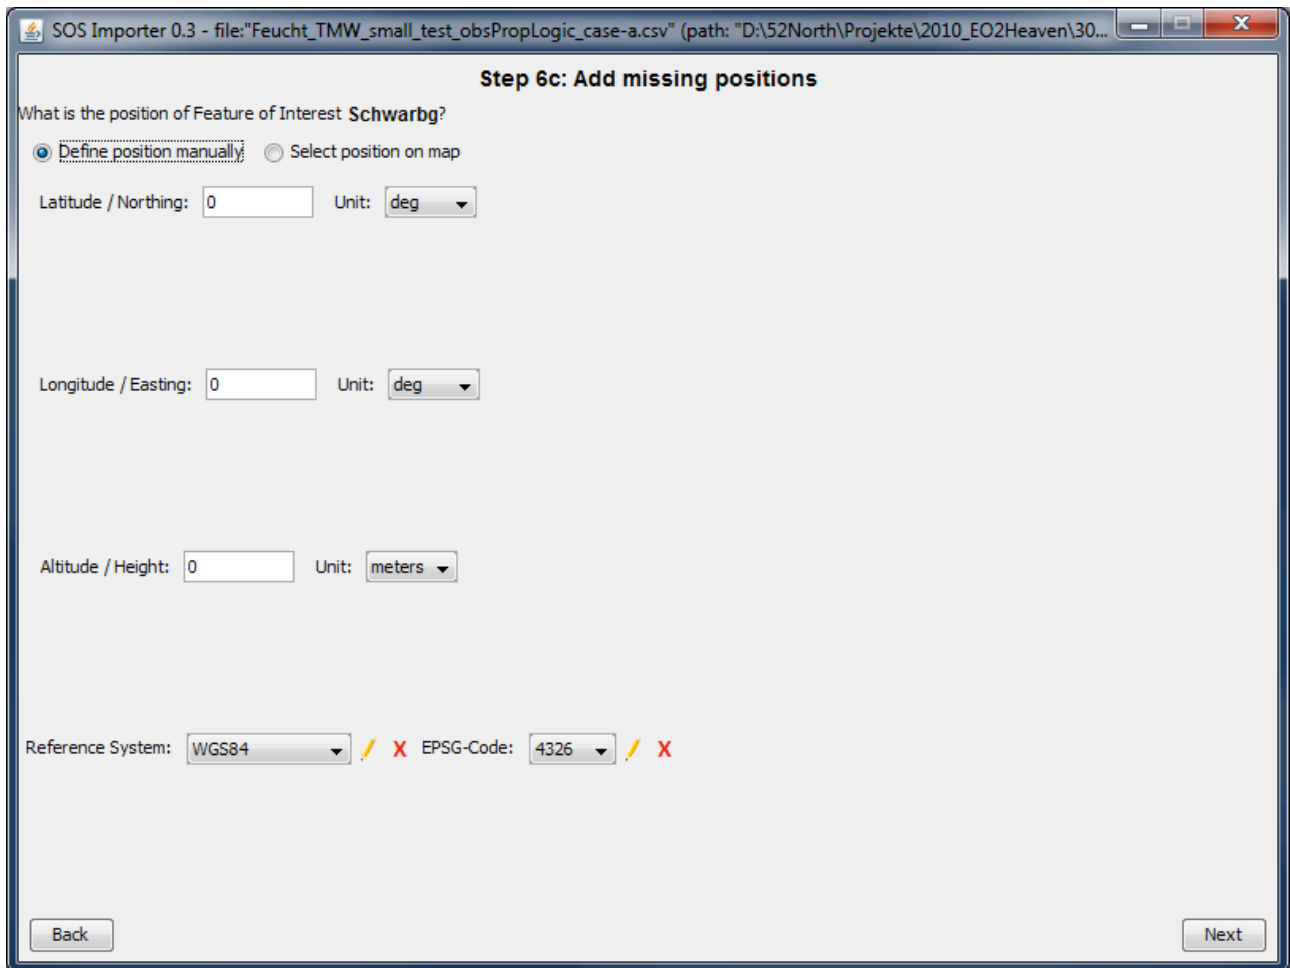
SOS Importer 0.3 - file:"Feucht_TMW_small_test_obsPropLogic_case-a.csv" (path: "D:\52North\Projekte\2010_EO2Heaven\30...

Step 6c: Add missing positions

What is the position of Feature of Interest Schwarbg?

Define position manually Select position on map

Latitude / Northing: 0 Unit: deg

Longitude / Easting: 0 Unit: deg

Altitude / Height: 0 Unit: meters

Reference System: WGS84 X EPSG-Code: 4326 X

Back

Next